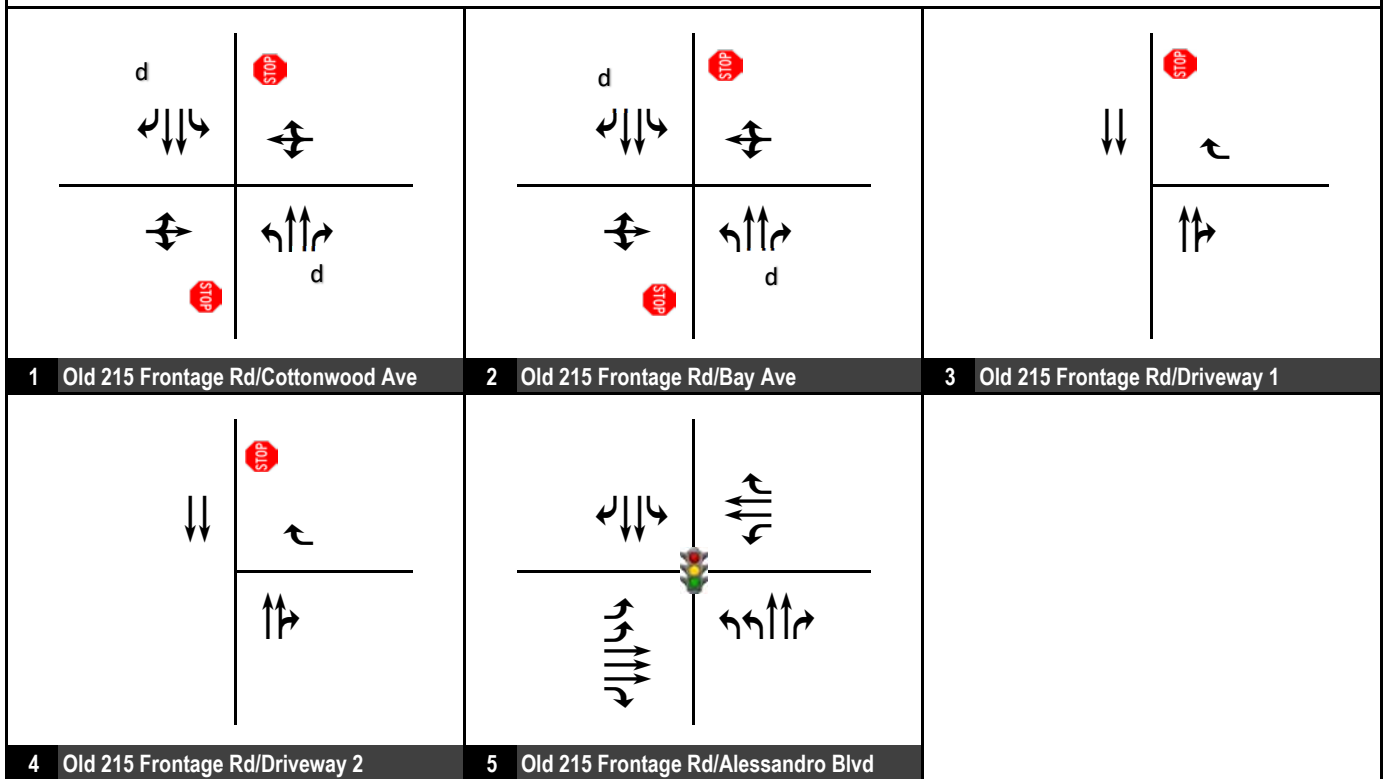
d
STOP
STOP
d

1 Old 215 Frontage Rd/Cottonwood Ave

d
STOP
STOP
d

2 Old 215 Frontage Rd/Bay Ave

STOP

3 Old 215 Frontage Rd/Driveway 1

STOP

4 Old 215 Frontage Rd/Driveway 2

5 Old 215 Frontage Rd/Alessandro Blvd